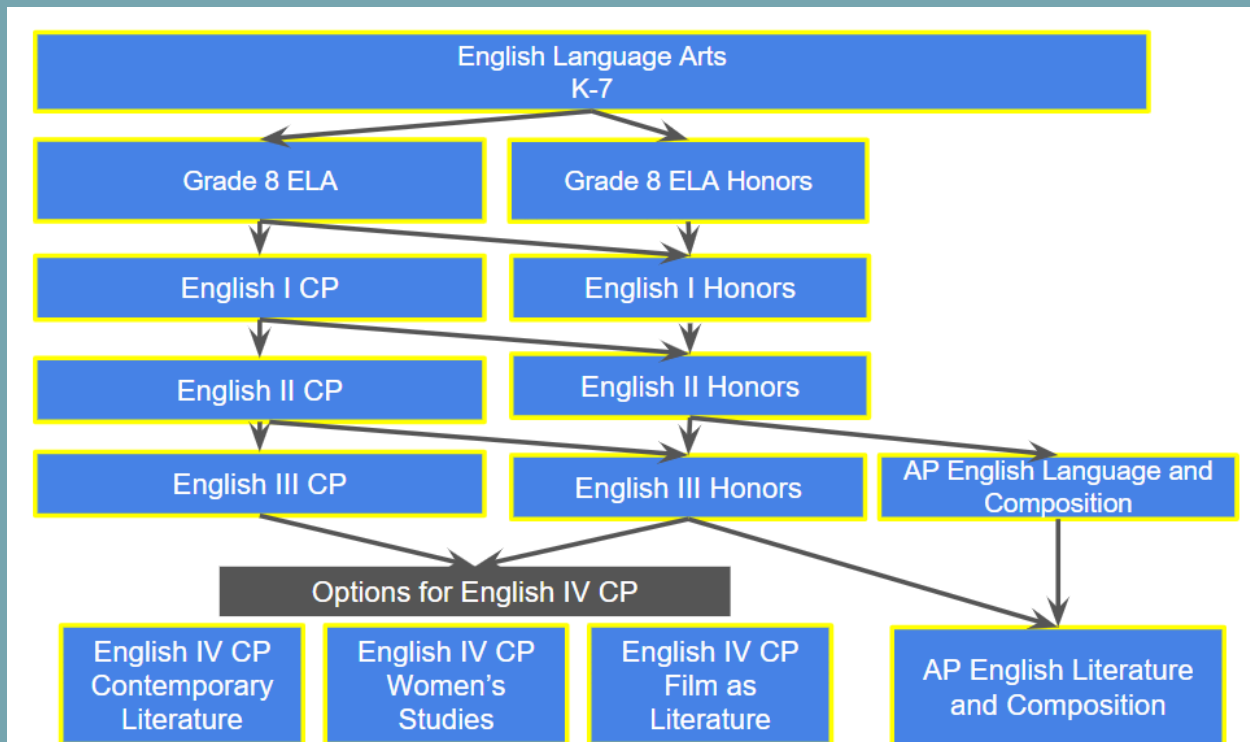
English Language Arts
K-7

Grade 8 ELA

Grade 8 ELA Honors

English I CP

English I Honors

English II CP

English II Honors

English III CP

English III Honors

AP English Language and Composition

Options for English IV CP

English IV CP Contemporary Literature

English IV CP Women's Studies

English IV CP Film as Literature

AP English Literature and Composition